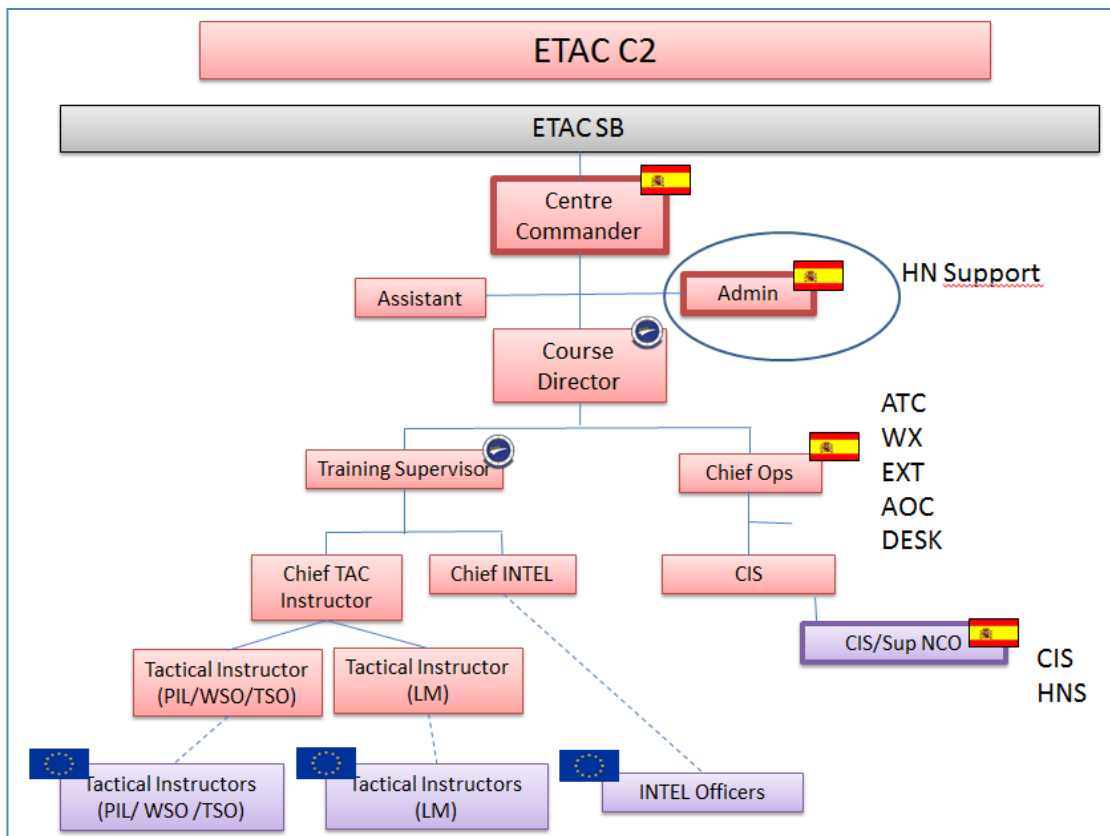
ETAC C2

ETAC SB

Centre Commander

Assistant

Admin

HN Support

Course Director

ATC
WX
EXT
AOC
DESK

Training Supervisor

Chief Ops

Chief TAC Instructor

Chief INTEL

CIS

CIS/Sup NCO

CIS
HNS

Tactical Instructor (PIL/WSO/TSO)

Tactical Instructor (LM)

Tactical Instructors (PIL/ WSO /TSO)

Tactical Instructors (LM)

INTEL Officers